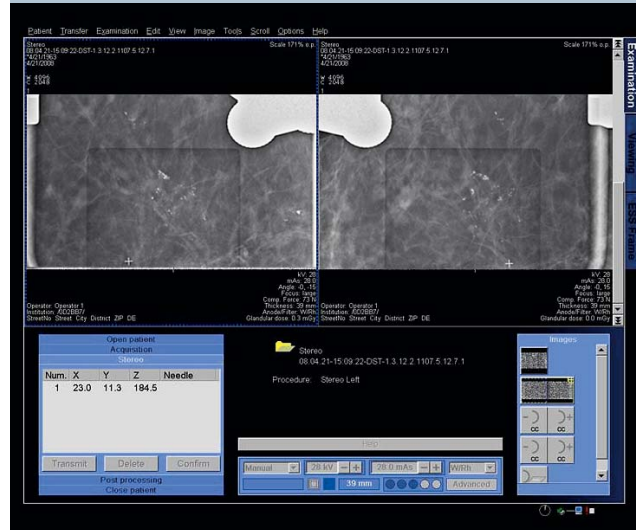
Patient Transfer Examination Edit View Image Tools Scroll Options Help

Stereo
08:04:21-15:09:22-DST-1.3.12.2.1107.5.12.7.1
4/21/1963
4/21/2008
W 4096
C 2048

Scale 171% o.p.

kV: 28
mAs: 28.0
Angle: -0..15
Focus: large
Comp. Force: 73 N
Thickness: 39 mm
Anode/Filter: W/Rh
Glandular dose: 0.3 mGy

Operator: Operator 1
Institution: /DCDBB7/
StreetNo Street City District ZIP DE

Stereo
08:04:21-15:09:22-DST-1.3.12.2.1107.5.12.7.1
4/21/1963
4/21/2008
W 4096
C 2048

Scale 171% o.p.

kV: 28
mAs: 28.0
Angle: 0..15
Focus: large
Comp. Force: 73 N
Thickness: 39 mm
Anode/Filter: W/Rh
Glandular dose: 0.0 mGy

Operator: Operator 1
Institution: /DCDBB7/
StreetNo Street City District ZIP DE

Examination
Viewing
ESS Frame

Open patient
Acquisition
Stereo

| Num. | X | Y | Z | Needle |
|---|---|---|---|---|
| 1 | 23.0 | 11.3 | 184.5 | |

Transmit Delete Confirm
Post processing
Close patient

Stereo
08:04:21-15:09:22-DST-1.3.12.2.1107.5.12.7.1

Procedure: Stereo Left

Help

Manual 28 kV 28.0 mAs W/Rh
39 mm Advanced

Images
CC CC CC CC